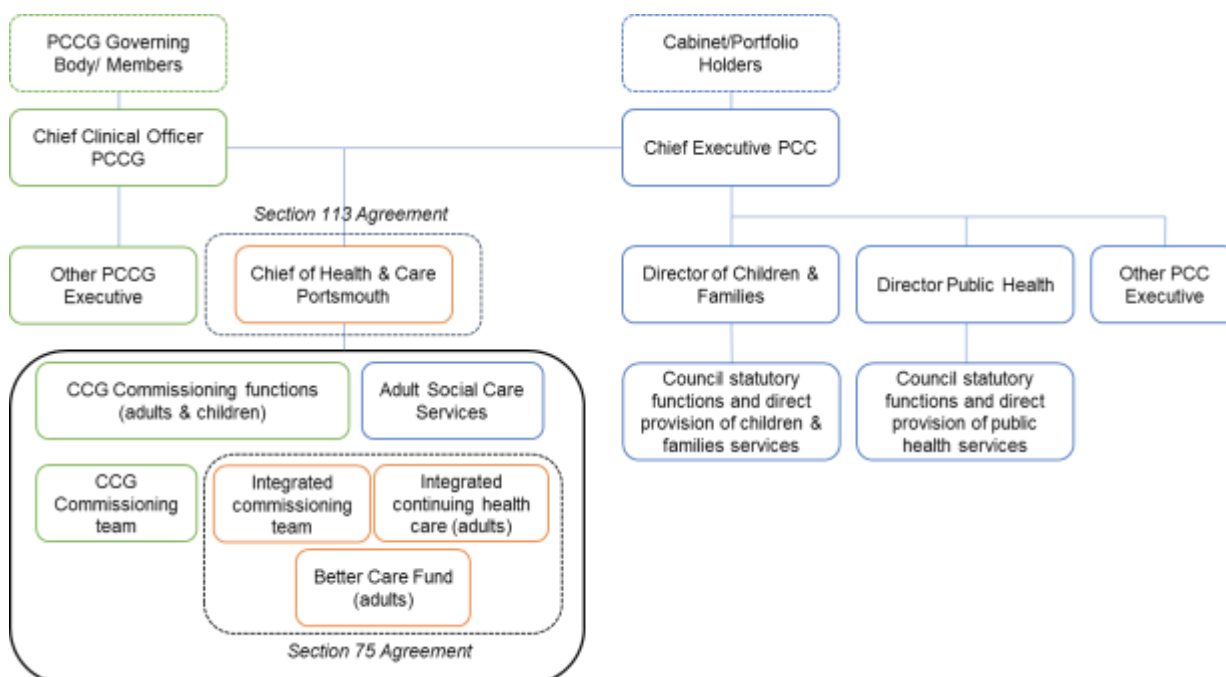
PCCG Governing Body/ Members

Cabinet/Portfolio Holders

Chief Clinical Officer PCCG

Chief Executive PCC

Section 113 Agreement

Other PCCG Executive

Chief of Health & Care Portsmouth

Director of Children & Families

Director Public Health

Other PCC Executive

CCG Commissioning functions (adults & children)

Adult Social Care Services

Council statutory functions and direct provision of children & families services

Council statutory functions and direct provision of public health services

CCG Commissioning team

Integrated commissioning team

Integrated continuing health care (adults)

Better Care Fund (adults)

Section 75 Agreement